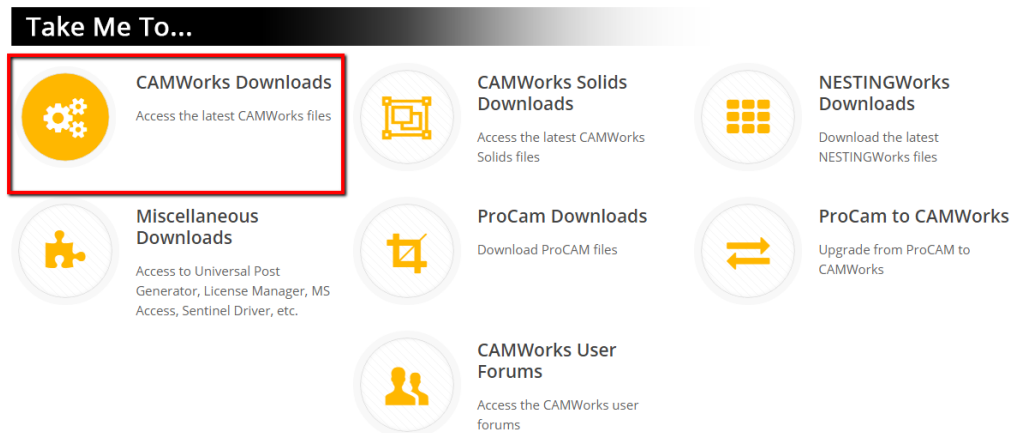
Take Me To...

CAMWorks Downloads

Access the latest CAMWorks files

CAMWorks Solids Downloads

Access the latest CAMWorks Solids files

NESTINGWorks Downloads

Download the latest NESTINGWorks files

Miscellaneous Downloads

Access to Universal Post Generator, License Manager, MS Access, Sentinel Driver, etc.

ProCam Downloads

Download ProCAM files

ProCam to CAMWorks

Upgrade from ProCAM to CAMWorks

CAMWorks User Forums

Access the CAMWorks user forums